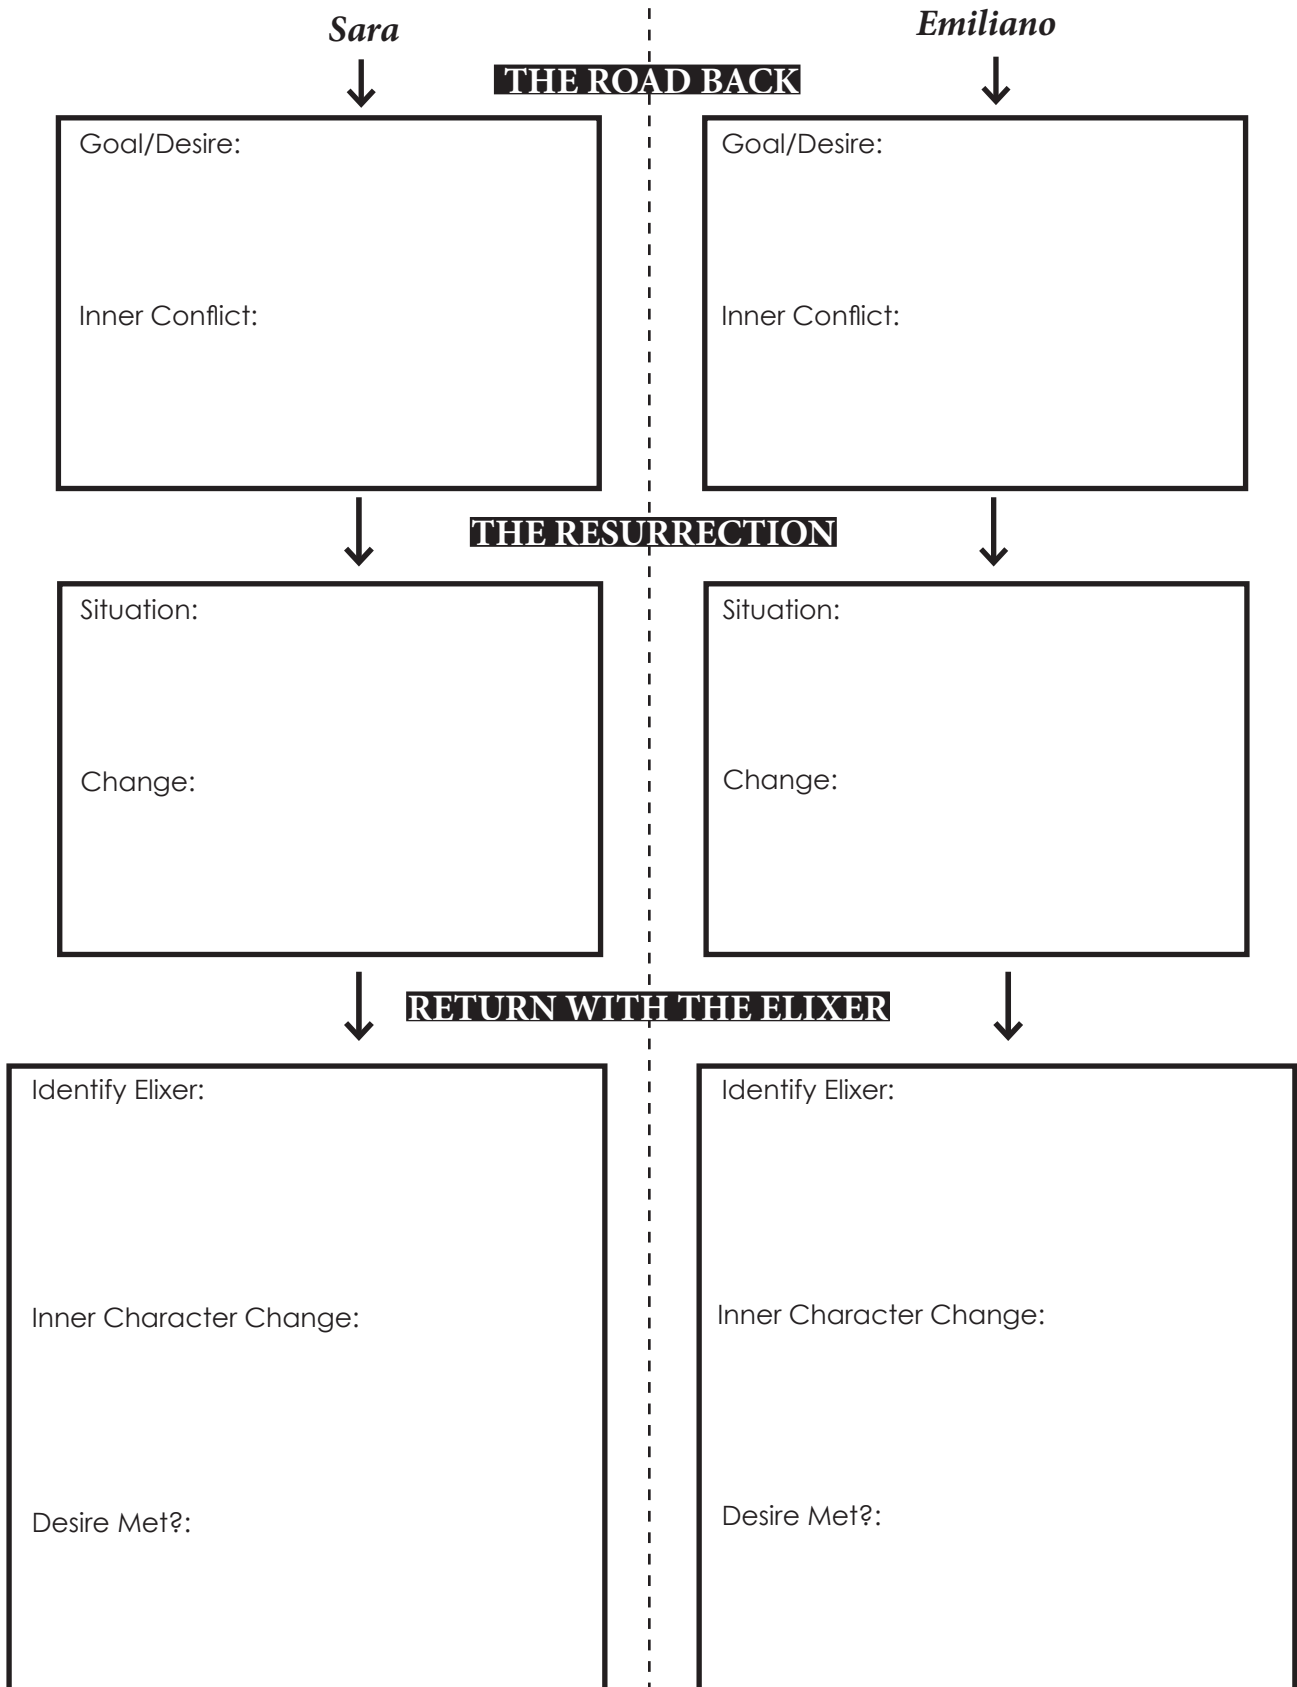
Sara

Emiliano

THE ROAD BACK

Goal/Desire:

Inner Conflict:

Goal/Desire:

Inner Conflict:

THE RESURRECTION

Situation:

Change:

Situation:

Change:

RETURN WITH THE ELIXER

Identify Elixer:

Inner Character Change:

Desire Met?:

Identify Elixer:

Inner Character Change:

Desire Met?: